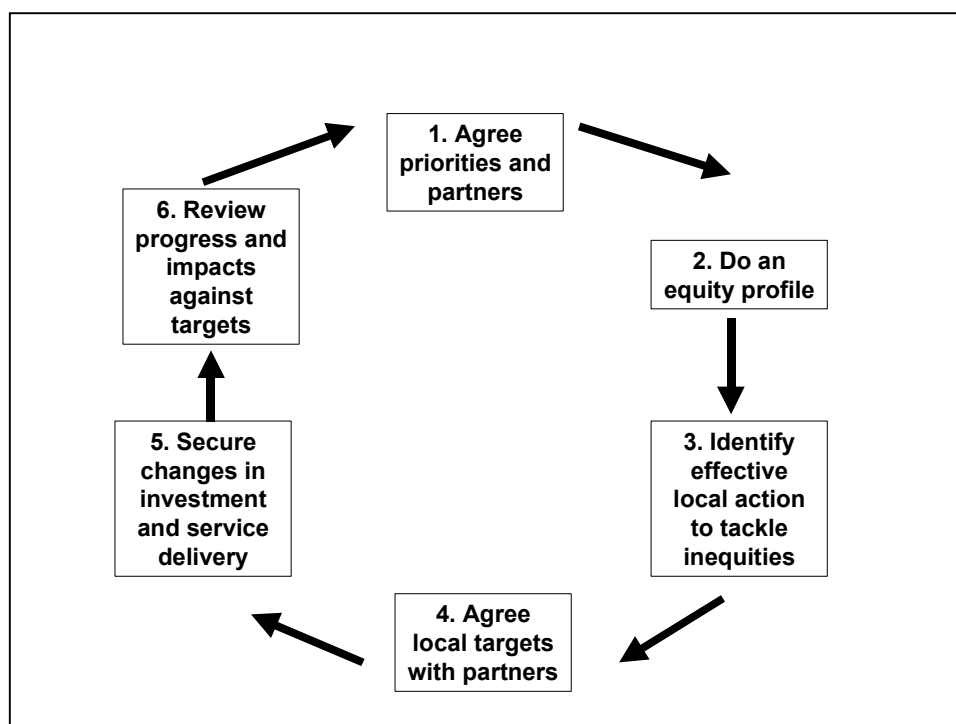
1. Agree priorities and partners

2. Do an equity profile

3. Identify effective local action to tackle inequities

4. Agree local targets with partners

5. Secure changes in investment and service delivery

6. Review progress and impacts against targets